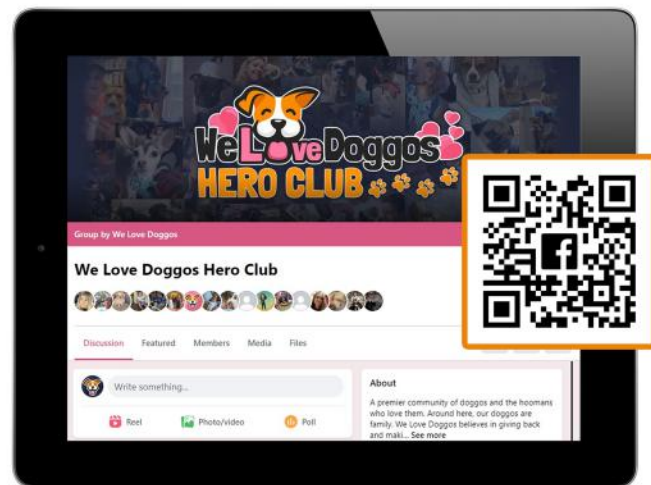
We Love Doggos
HERO CLUB

Group by We Love Doggos

We Love Doggos Hero Club

Discussion Featured Members Media Files

Write something...

Reel Photo/video Poll

About

A premier community of doggos and the hoomans who love them. Around here, our doggos are family. We Love Doggos believes in giving back and maki... See more